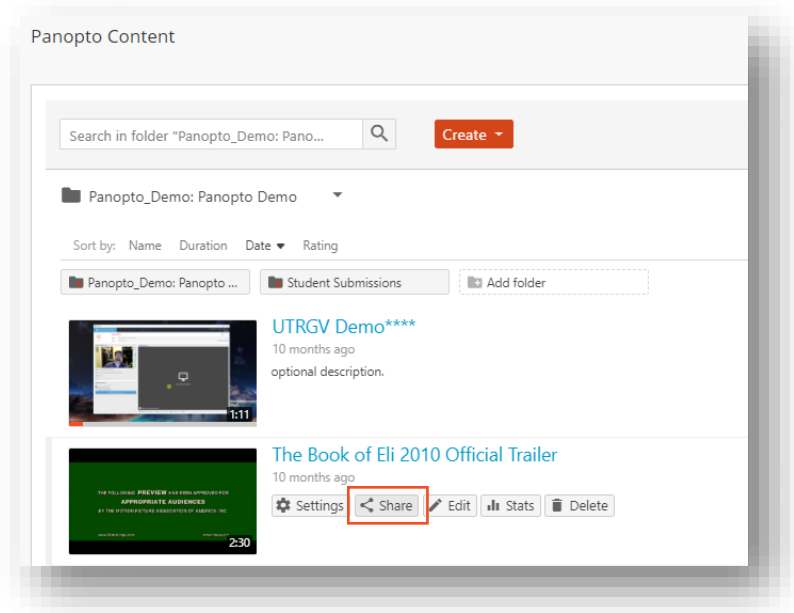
Panopto Content

Search in folder "Panopto_Demo: Pano...

Create

Panopto_Demo: Panopto Demo

Sort by: Name Duration Date Rating

Panopto_Demo: Panopto ...

Student Submissions

Add folder

1:11

UTRGV Demo****

10 months ago

optional description.

THE FOLLOWING PREVIEW HAS BEEN APPROVED FOR APPROPRIATE AUDIENCES BY THE MOTION PICTURE ASSOCIATION OF AMERICA, INC.

2:30

The Book of Eli 2010 Official Trailer

10 months ago

Settings Share Edit Stats Delete